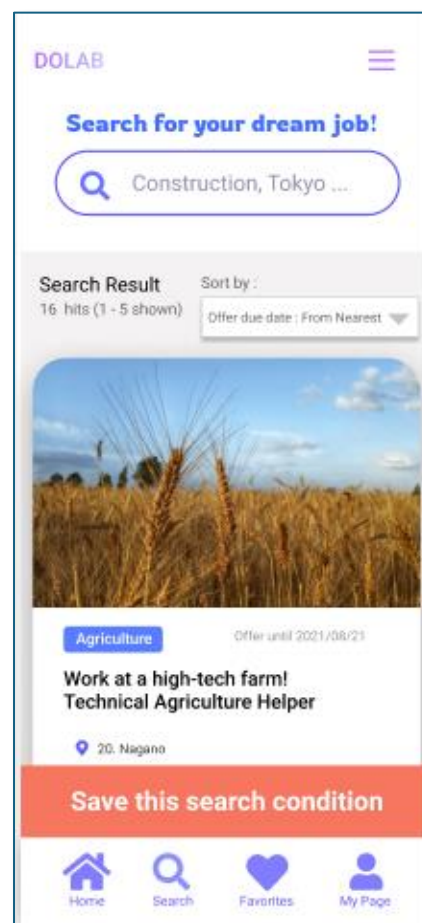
DOLAB

Search for your dream job!

Construction, Tokyo ...

Search Result
16 hits (1 - 5 shown)

Sort by :
Offer due date : From Nearest

Agriculture

Offer until 2021/08/21

Work at a high-tech farm! Technical Agriculture Helper

20. Nagano

Save this search condition

Home
Search
Favorites
My Page